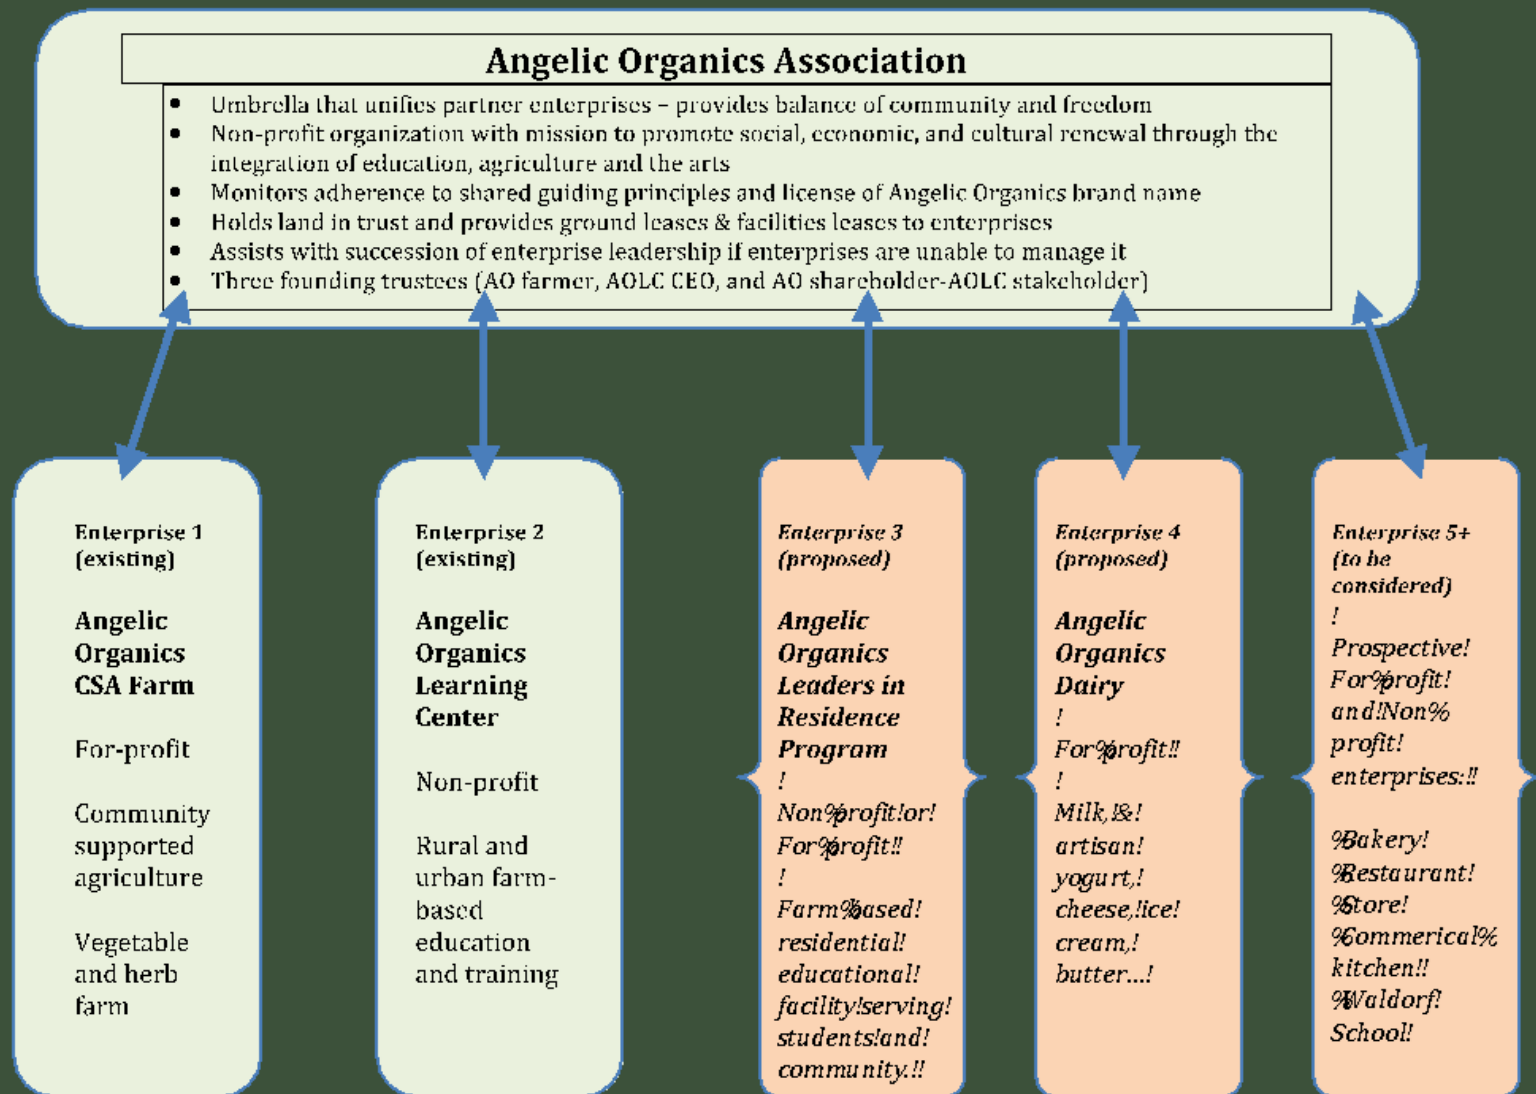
Angelic Organics Association

- Umbrella that unifies partner enterprises – provides balance of community and freedom
- Non-profit organization with mission to promote social, economic, and cultural renewal through the integration of education, agriculture and the arts
- Monitors adherence to shared guiding principles and license of Angelic Organics brand name
- Holds land in trust and provides ground leases & facilities leases to enterprises
- Assists with succession of enterprise leadership if enterprises are unable to manage it
- Three founding trustees (AO farmer, AOLC CEO, and AO shareholder-AOLC stakeholder)

Enterprise 1 (existing)

Angelic Organics CSA Farm

For-profit

Community supported agriculture

Vegetable and herb farm

Enterprise 2 (existing)

Angelic Organics Learning Center

Non-profit

Rural and urban farm-based education and training

Enterprise 3 (proposed)

Angelic Organics Leaders in Residence Program
!
Non%profit!or! For%profit!!
!
Farm%based! residential! educational! facility!serving! students!and! community.!!

Enterprise 4 (proposed)

Angelic Organics Dairy
!
For%profit!!
!
Milk,!&! artisan! yogurt,! cheese,!ice! cream,! butter…!

Enterprise 5+ (to be considered)
!
Prospective! For%profit! and!Non% profit! enterprises:!!

%Bakery! %Restaurant! %Store! %Commerical% kitchen!! %Waldorf! School!